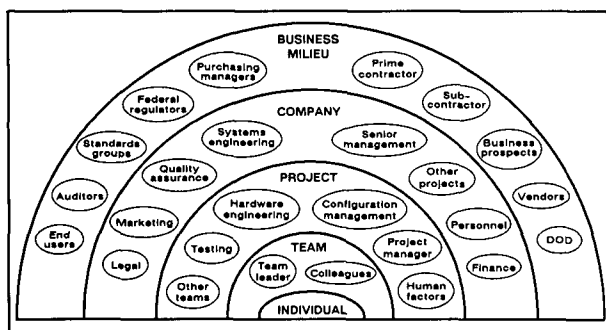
BUSINESS MILIEU

Purchasing managers

Prime contractor

Federal regulators

Sub-contractor

Standards groups

Business prospects

Auditors

Vendors

End users

DOD

COMPANY

Systems engineering

Senior management

Quality assurance

Other projects

Marketing

Personnel

Legal

Finance

PROJECT

Hardware engineering

Configuration management

Testing

Project manager

Other teams

Human factors

TEAM

Team leader

Colleagues

INDIVIDUAL